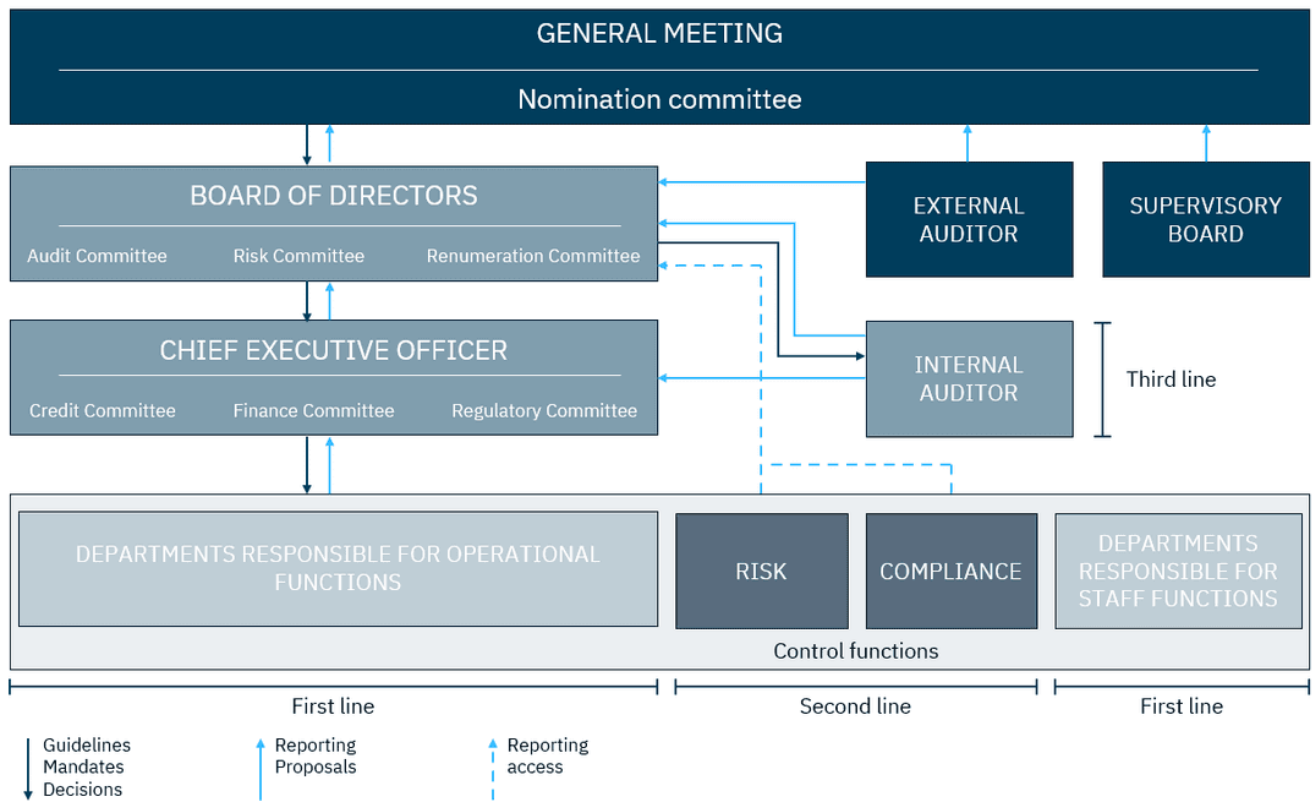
GENERAL MEETING

Nomination committee

BOARD OF DIRECTORS

Audit Committee

Risk Committee

Renumeration Committee

EXTERNAL AUDITOR

SUPERVISORY BOARD

CHIEF EXECUTIVE OFFICER

Credit Committee

Finance Committee

Regulatory Committee

INTERNAL AUDITOR

Third line

DEPARTMENTS RESPONSIBLE FOR OPERATIONAL FUNCTIONS

RISK

COMPLIANCE

DEPARTMENTS RESPONSIBLE FOR STAFF FUNCTIONS

Control functions

First line

Second line

First line

Guidelines
Mandates
Decisions

Reporting
Proposals

Reporting
access